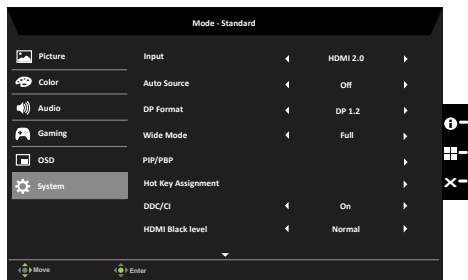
Mode - Standard

Picture
Color
Audio
Gaming
OSD
System

| | | |
|---|---|---|
| Input | HDMI 2.0 | |
| Auto Source | Off | |
| DP Format | DP 1.2 | |
| Wide Mode | Full | |
| PIP/PBP | | |
| Hot Key Assignment | | |
| DDC/CI | On | |
| HDMI Black level | Normal | |

Move
Enter